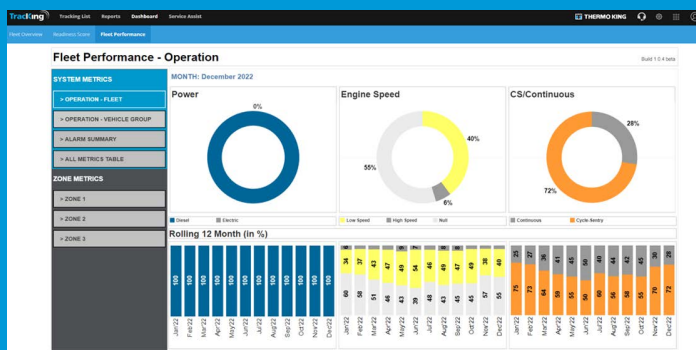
TracKing Tracking List Reports Dashboard Service Assist THERMO KING

Fleet Overview Readiness Score Fleet Performance

Fleet Performance - Operation

Build 1.0.4 beta

SYSTEM METRICS

> OPERATION - FLEET

> OPERATION - VEHICLE GROUP

> ALARM SUMMARY

> ALL METRICS TABLE

ZONE METRICS

> ZONE 1

> ZONE 2

> ZONE 3

MONTH: December 2022

Power

0%

Diesel Electric

Engine Speed

40%

55%

6%

Low Speed High Speed Null

CS/Continuous

28%

72%

Continuous Cycle-Sentry

Rolling 12 Month (in %)

100 100 100 100 100 100 100 100 100 100 100 100

Jan'22 Feb'22 Mar'22 Apr'22 May'22 Jun'22 Jul'22 Aug'22 Sep'22 Oct'22 Nov'22 Dec'22

34 37 43 47 49 54 46 40 43 39 42 40

60 58 51 50 49 44 48 55 51 56 53 55

Jan'22 Feb'22 Mar'22 Apr'22 May'22 Jun'22 Jul'22 Aug'22 Sep'22 Oct'22 Nov'22 Dec'22

25 27 36 37 45 45 49 44 45 45 30 28

75 73 64 63 55 55 51 56 55 55 70 72

Jan'22 Feb'22 Mar'22 Apr'22 May'22 Jun'22 Jul'22 Aug'22 Sep'22 Oct'22 Nov'22 Dec'22